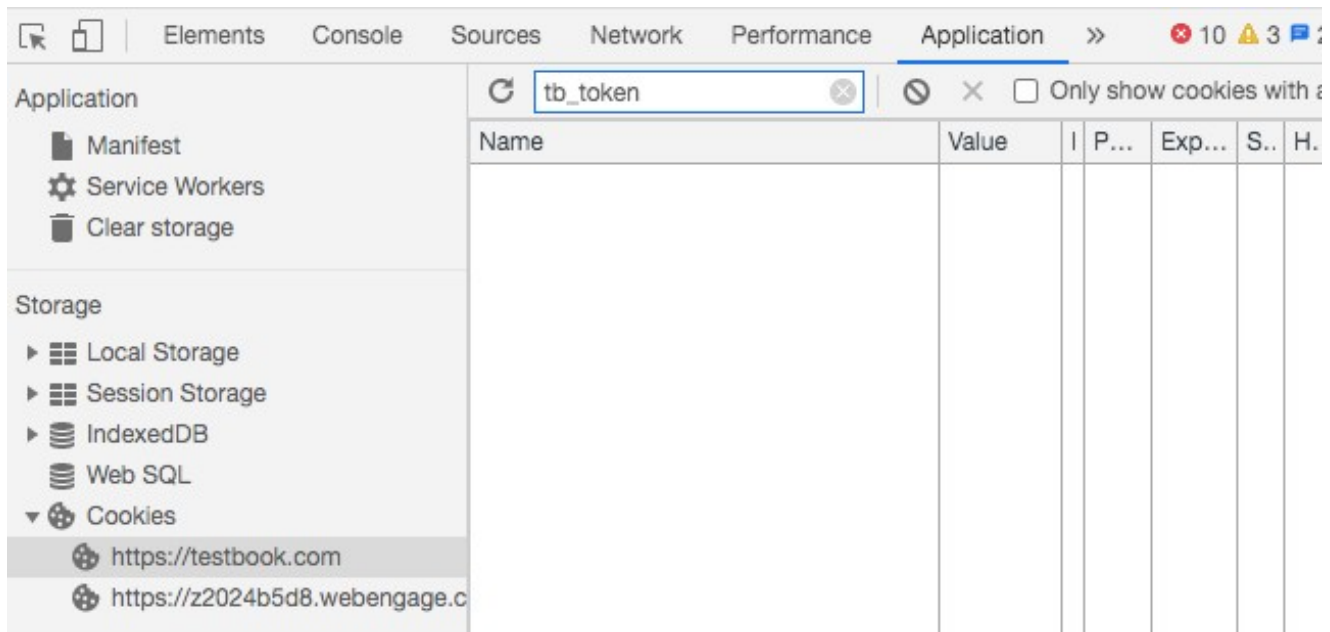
Elements Console Sources Network Performance Application » 10 3 2

Application
Manifest
Service Workers
Clear storage

Storage
Local Storage
Session Storage
IndexedDB
Web SQL
Cookies
https://testbook.com
https://z2024b5d8.webengage.c

tb_token

Only show cookies with a

| Name | Value | I | P... | Exp... | S.. | H. |
|---|---|---|---|---|---|---|